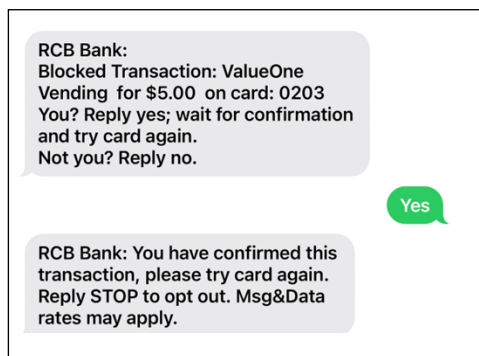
RCB Bank:
Blocked Transaction: ValueOne Vending for $5.00 on card: 0203
You? Reply yes; wait for confirmation and try card again.
Not you? Reply no.

Yes

RCB Bank: You have confirmed this transaction, please try card again. Reply STOP to opt out. Msg&Data rates may apply.